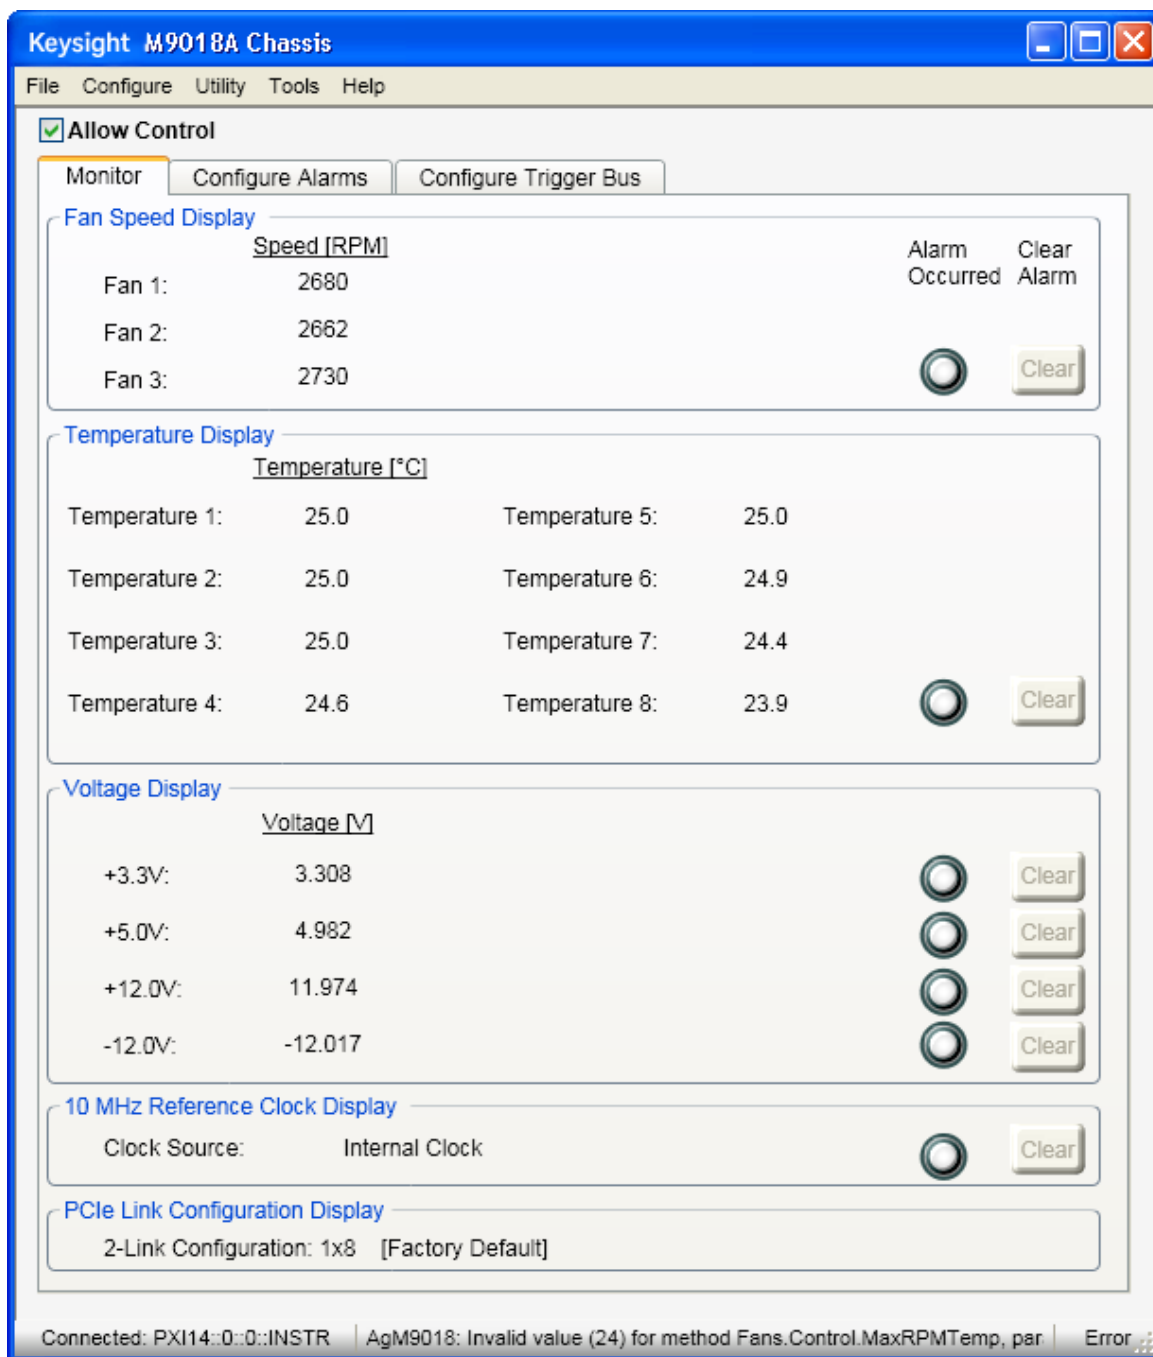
Keysight M9018A Chassis

File Configure Utility Tools Help

Allow Control

Monitor | Configure Alarms | Configure Trigger Bus

Fan Speed Display

Speed [RPM]

Alarm Occurred

Clear Alarm

Fan 1: 2680

Fan 2: 2662

Fan 3: 2730

Clear

Temperature Display

Temperature [°C]

Temperature 1: 25.0

Temperature 5: 25.0

Temperature 2: 25.0

Temperature 6: 24.9

Temperature 3: 25.0

Temperature 7: 24.4

Temperature 4: 24.6

Temperature 8: 23.9

Clear

Voltage Display

Voltage [V]

+3.3V: 3.308

Clear

+5.0V: 4.982

Clear

+12.0V: 11.974

Clear

-12.0V: -12.017

Clear

10 MHz Reference Clock Display

Clock Source: Internal Clock

Clear

PCIe Link Configuration Display

2-Link Configuration: 1x8 [Factory Default]

Connected: PXI14::0::0::INSTR | AgM9018: Invalid value (24) for method Fans.Control.MaxRPMTemp, par | Error